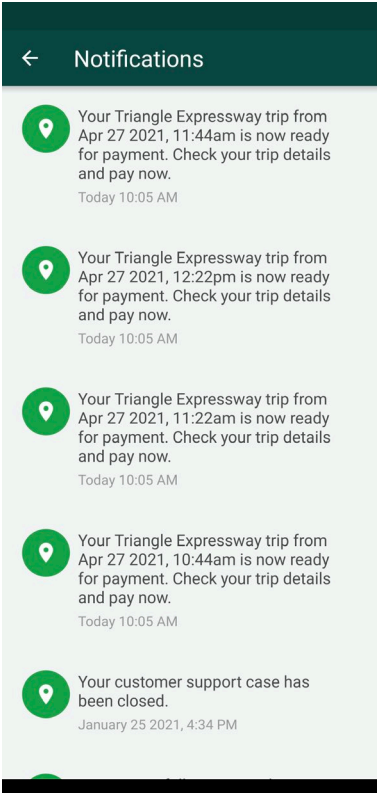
← Notifications

Your Triangle Expressway trip from Apr 27 2021, 11:44am is now ready for payment. Check your trip details and pay now.
Today 10:05 AM

Your Triangle Expressway trip from Apr 27 2021, 12:22pm is now ready for payment. Check your trip details and pay now.
Today 10:05 AM

Your Triangle Expressway trip from Apr 27 2021, 11:22am is now ready for payment. Check your trip details and pay now.
Today 10:05 AM

Your Triangle Expressway trip from Apr 27 2021, 10:44am is now ready for payment. Check your trip details and pay now.
Today 10:05 AM

Your customer support case has been closed.
January 25 2021, 4:34 PM